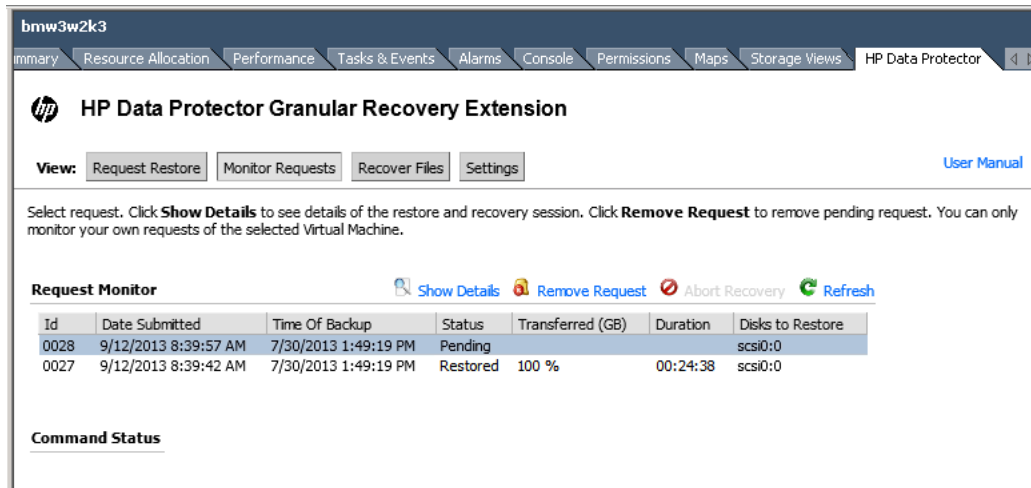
bmw3w2k3

mmary Resource Allocation Performance Tasks & Events Alarms Console Permissions Maps Storage Views HP Data Protector

HP Data Protector Granular Recovery Extension

View: Request Restore Monitor Requests Recover Files Settings

User Manual

Select request. Click **Show Details** to see details of the restore and recovery session. Click **Remove Request** to remove pending request. You can only monitor your own requests of the selected Virtual Machine.

Request Monitor

Show Details Remove Request Abort Recovery Refresh

| Id | Date Submitted | Time Of Backup | Status | Transferred (GB) | Duration | Disks to Restore |
|---|---|---|---|---|---|---|
| 0028 | 9/12/2013 8:39:57 AM | 7/30/2013 1:49:19 PM | Pending | | | scsi0:0 |
| 0027 | 9/12/2013 8:39:42 AM | 7/30/2013 1:49:19 PM | Restored | 100 % | 00:24:38 | scsi0:0 |

Command Status